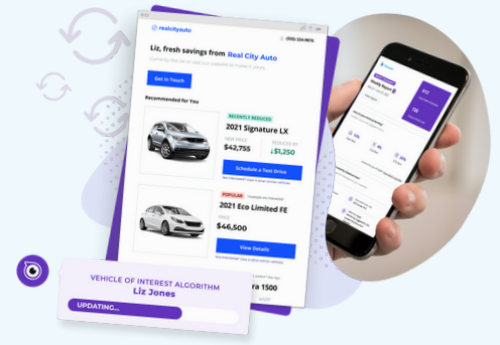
realcityauto

(555) 224-8878

Liz, fresh savings from Real City Auto

Get in Touch

Recommended for You

RECENTLY REDUCED

2021 Signature LX

$42,755

↓$1,250

Schedule a Test Drive

POPULAR

2021 Eco Limited FE

$46,500

View Details

VEHICLE OF INTEREST ALGORITHM

Liz Jones

UPDATING...

ra 1500